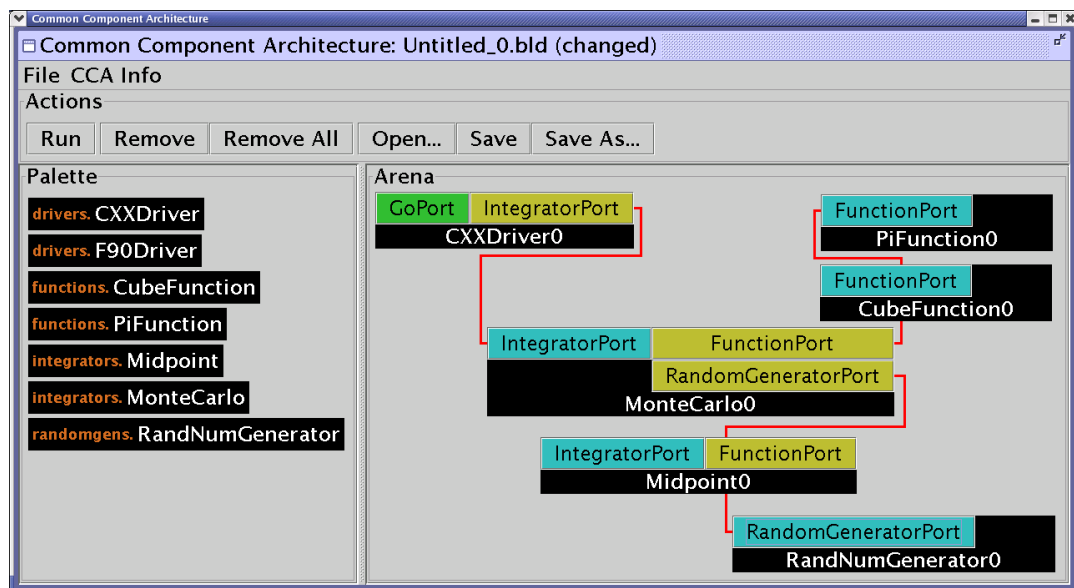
Common Component Architecture

Common Component Architecture: Untitled_0.bld (changed)

File CCA Info

Actions

Run | Remove | Remove All | Open... | Save | Save As...

Palette

drivers. CXXDriver

drivers. F90Driver

functions. CubeFunction

functions. PiFunction

integrators. Midpoint

integrators. MonteCarlo

randomgens. RandNumGenerator

Arena

GoPort IntegratorPort
CXXDriver0

FunctionPort
PiFunction0

FunctionPort
CubeFunction0

IntegratorPort FunctionPort
RandomGeneratorPort
MonteCarlo0

IntegratorPort FunctionPort
Midpoint0

RandomGeneratorPort
RandNumGenerator0